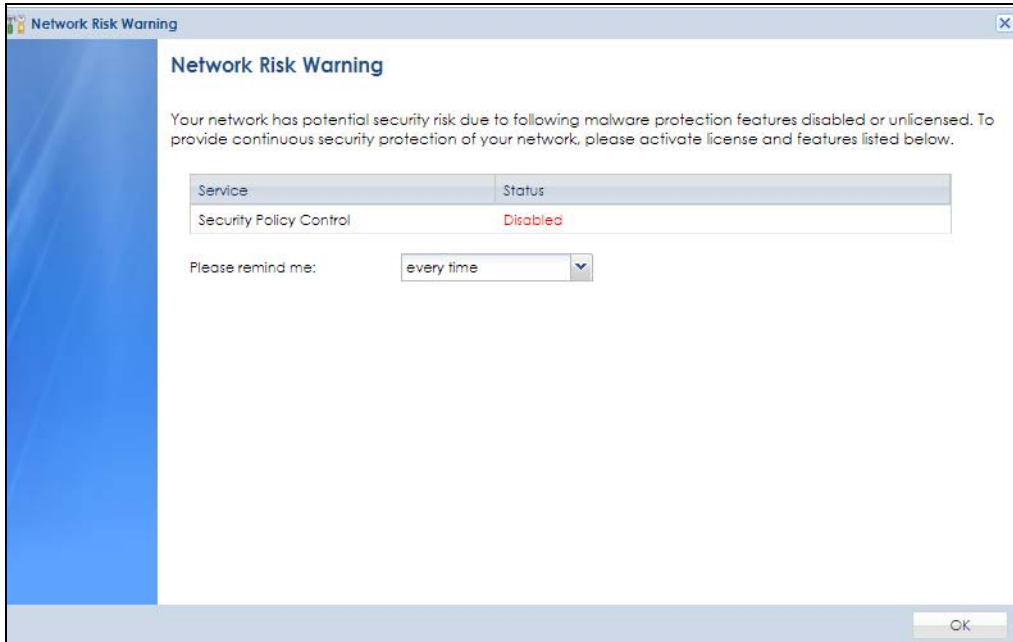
Network Risk Warning

Network Risk Warning

Your network has potential security risk due to following malware protection features disabled or unlicensed. To provide continuous security protection of your network, please activate license and features listed below.

| Service | Status |
|---|---|
| Security Policy Control | Disabled |

Please remind me: every time

OK